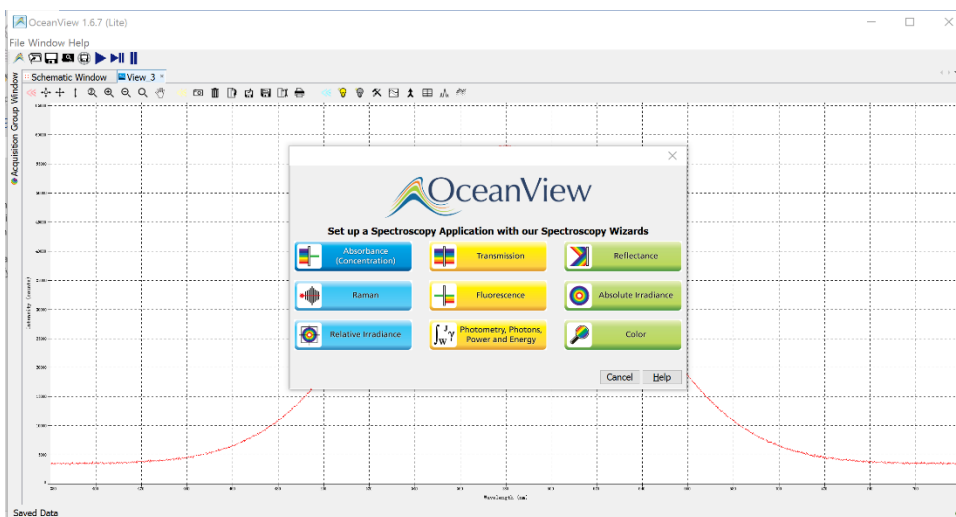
OceanView 1.6.7 (Lite)

File Window Help

Schematic Window

View 3

Acquisition Group Window

OceanView

Set up a Spectroscopy Application with our Spectroscopy Wizards

Absorbance (Concentration)

Transmission

Reflectance

Raman

Fluorescence

Absolute Irradiance

Relative Irradiance

Photometry, Photons, Power and Energy

Color

Cancel

Help

Saved Data